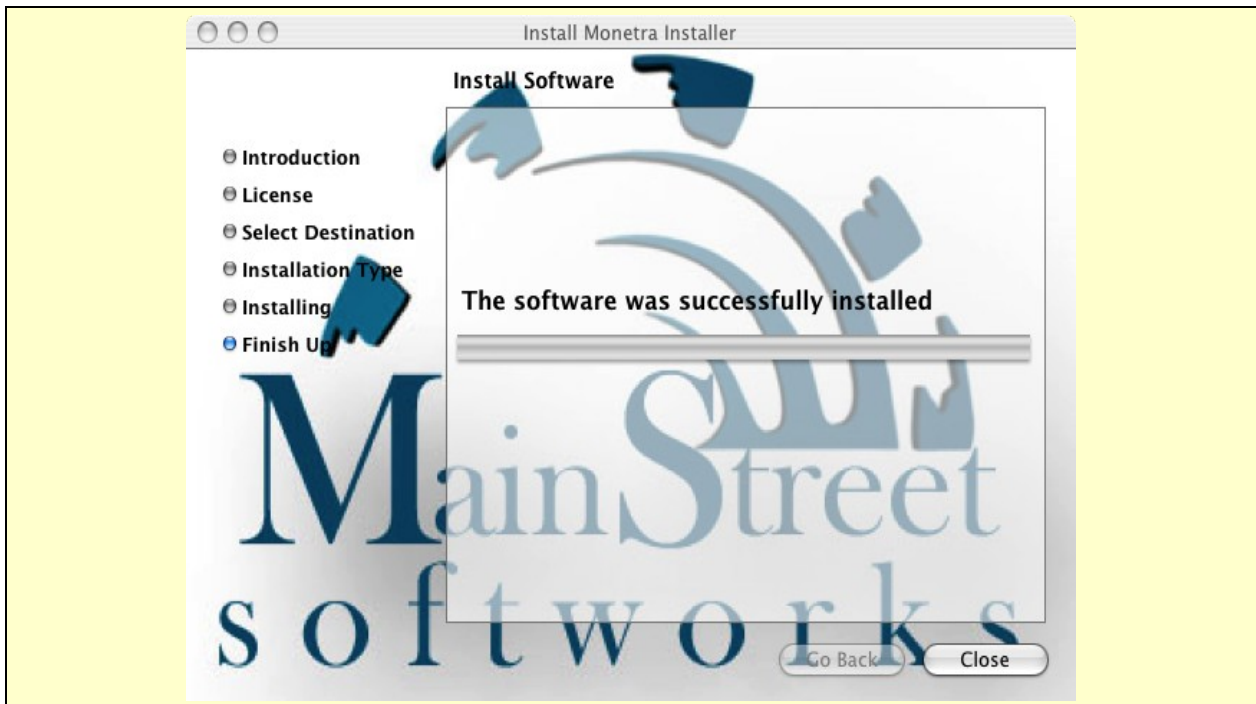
Install Monetra Installer

Install Software

Introduction
License
Select Destination
Installation Type
Installing
Finish Up

The software was successfully installed

MainStreet
softworks

Go Back
Close